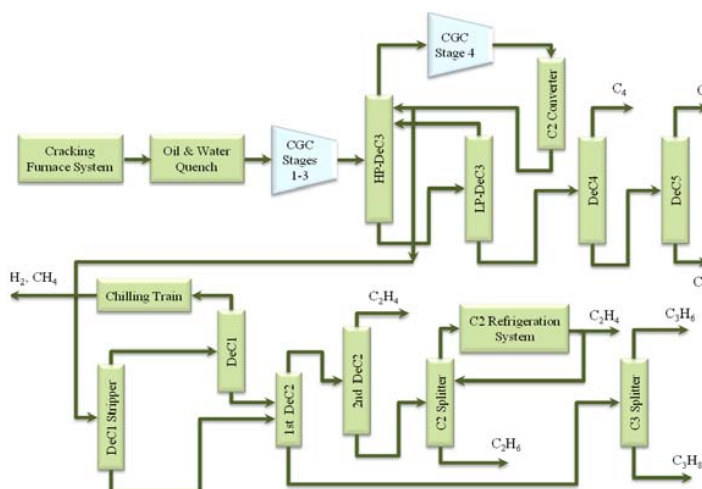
CGC Stage 4

C2 Converter

$C_4$

Cracking Furnace System

Oil & Water Quench

CGC Stages 1-3

HP-DeC3

LP-DeC3

DeC4

DeC5

$H_2$, $CH_4$

Chilling Train

$C_2H_4$

C2 Refrigeration System

$C_2H_4$

$C_3H_6$

DeC1

2nd DeC2

DeC1 Stripper

1st DeC2

C2 Splitter

C3 Splitter

$C_2H_6$

$C_3H_8$